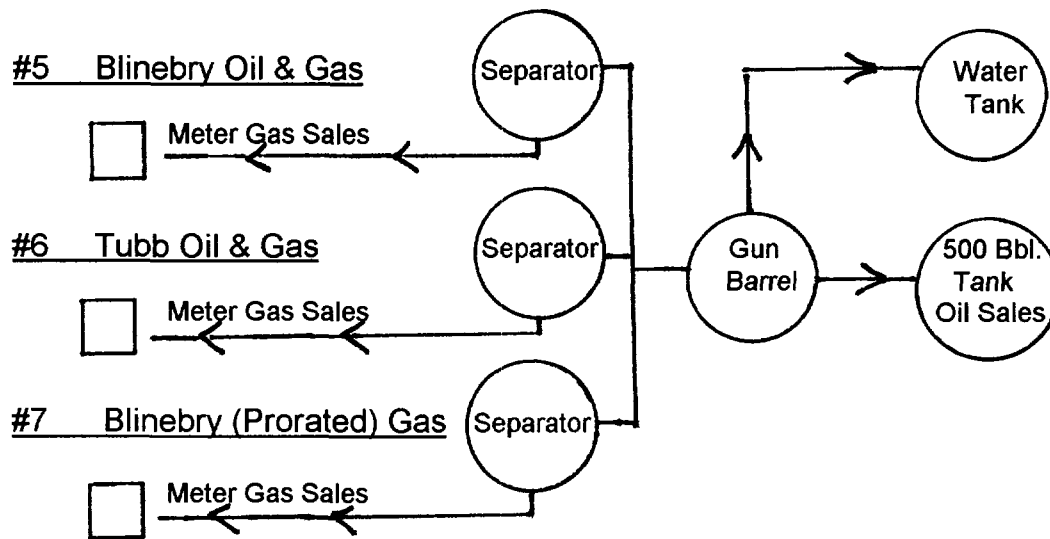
#5 Blinebry Oil & Gas

Separator

Meter Gas Sales

Water Tank

#6 Tubb Oil & Gas

Separator

Gun Barrel

500 Bbl. Tank Oil Sales

Meter Gas Sales

#7 Blinebry (Prorated) Gas

Separator

Meter Gas Sales